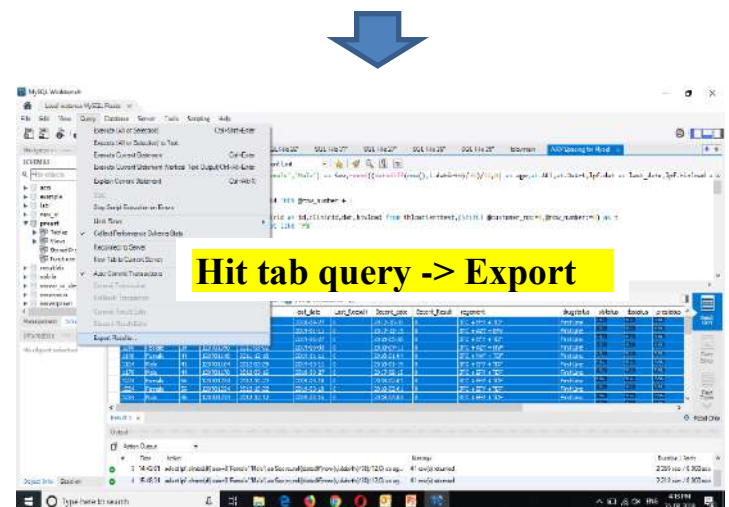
MySQL Workbench

Local instance MySQL Router

File Edit View Query Database Server Tools Scripting Help

Execute (All or Selection) Ctrl+Shift+Enter
Execute (All or Selection) to Text
Execute Current Statement Ctrl+Enter
Execute Current Statement (Vertical Text Output) Ctrl+Alt+Enter
Explain Current Statement Ctrl+Alt+X
Stop Script Execution on Errors
Limit Rows
Collect Performance Schema Stats
Reconnect to Server
New Tab to Current Server
Auto-Commit Transactions
Commit Transaction
Rollback Transaction
Commit Result Edits
Discard Result Edits
Export Results...

SCHEMAS

Hit tab query -> Export

Management Schemas

Information

Action Output

Time Action Message Duration / Fetch

41 row(s) returned

Type here to search